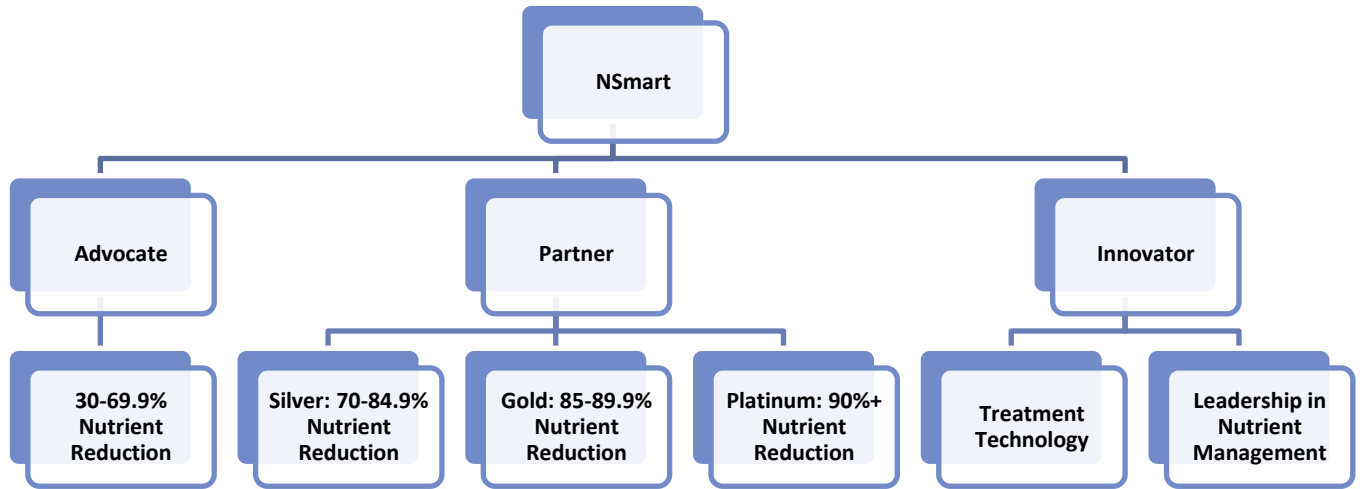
NSmart

Advocate

Partner

Innovator

30-69.9% Nutrient Reduction

Silver: 70-84.9% Nutrient Reduction

Gold: 85-89.9% Nutrient Reduction

Platinum: 90%+ Nutrient Reduction

Treatment Technology

Leadership in Nutrient Management